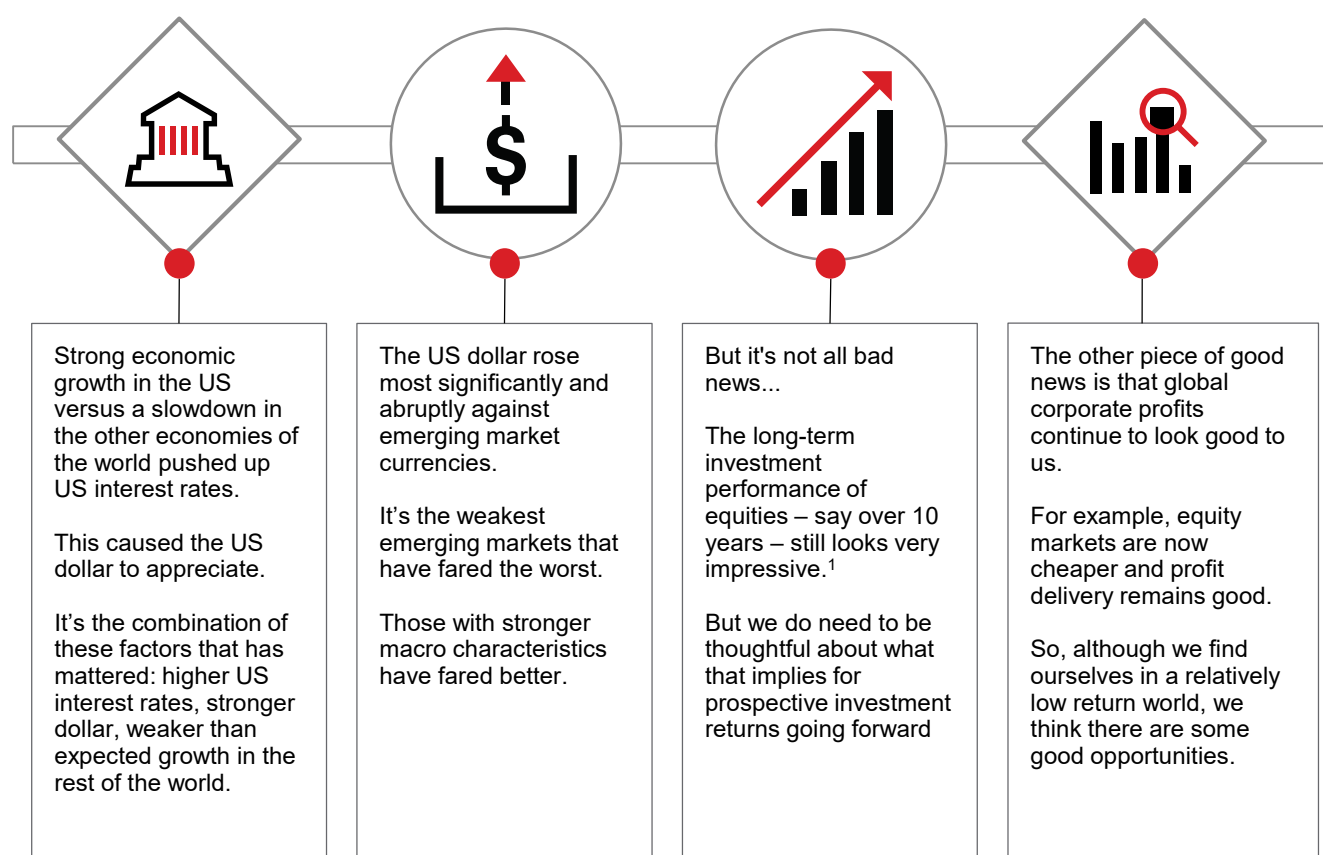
$

Strong economic growth in the US versus a slowdown in the other economies of the world pushed up US interest rates.

This caused the US dollar to appreciate.

It’s the combination of these factors that has mattered: higher US interest rates, stronger dollar, weaker than expected growth in the rest of the world.

The US dollar rose most significantly and abruptly against emerging market currencies.

It’s the weakest emerging markets that have fared the worst.

Those with stronger macro characteristics have fared better.

But it's not all bad news...

The long-term investment performance of equities – say over 10 years – still looks very impressive.$^1$

But we do need to be thoughtful about what that implies for prospective investment returns going forward

The other piece of good news is that global corporate profits continue to look good to us.

For example, equity markets are now cheaper and profit delivery remains good.

So, although we find ourselves in a relatively low return world, we think there are some good opportunities.